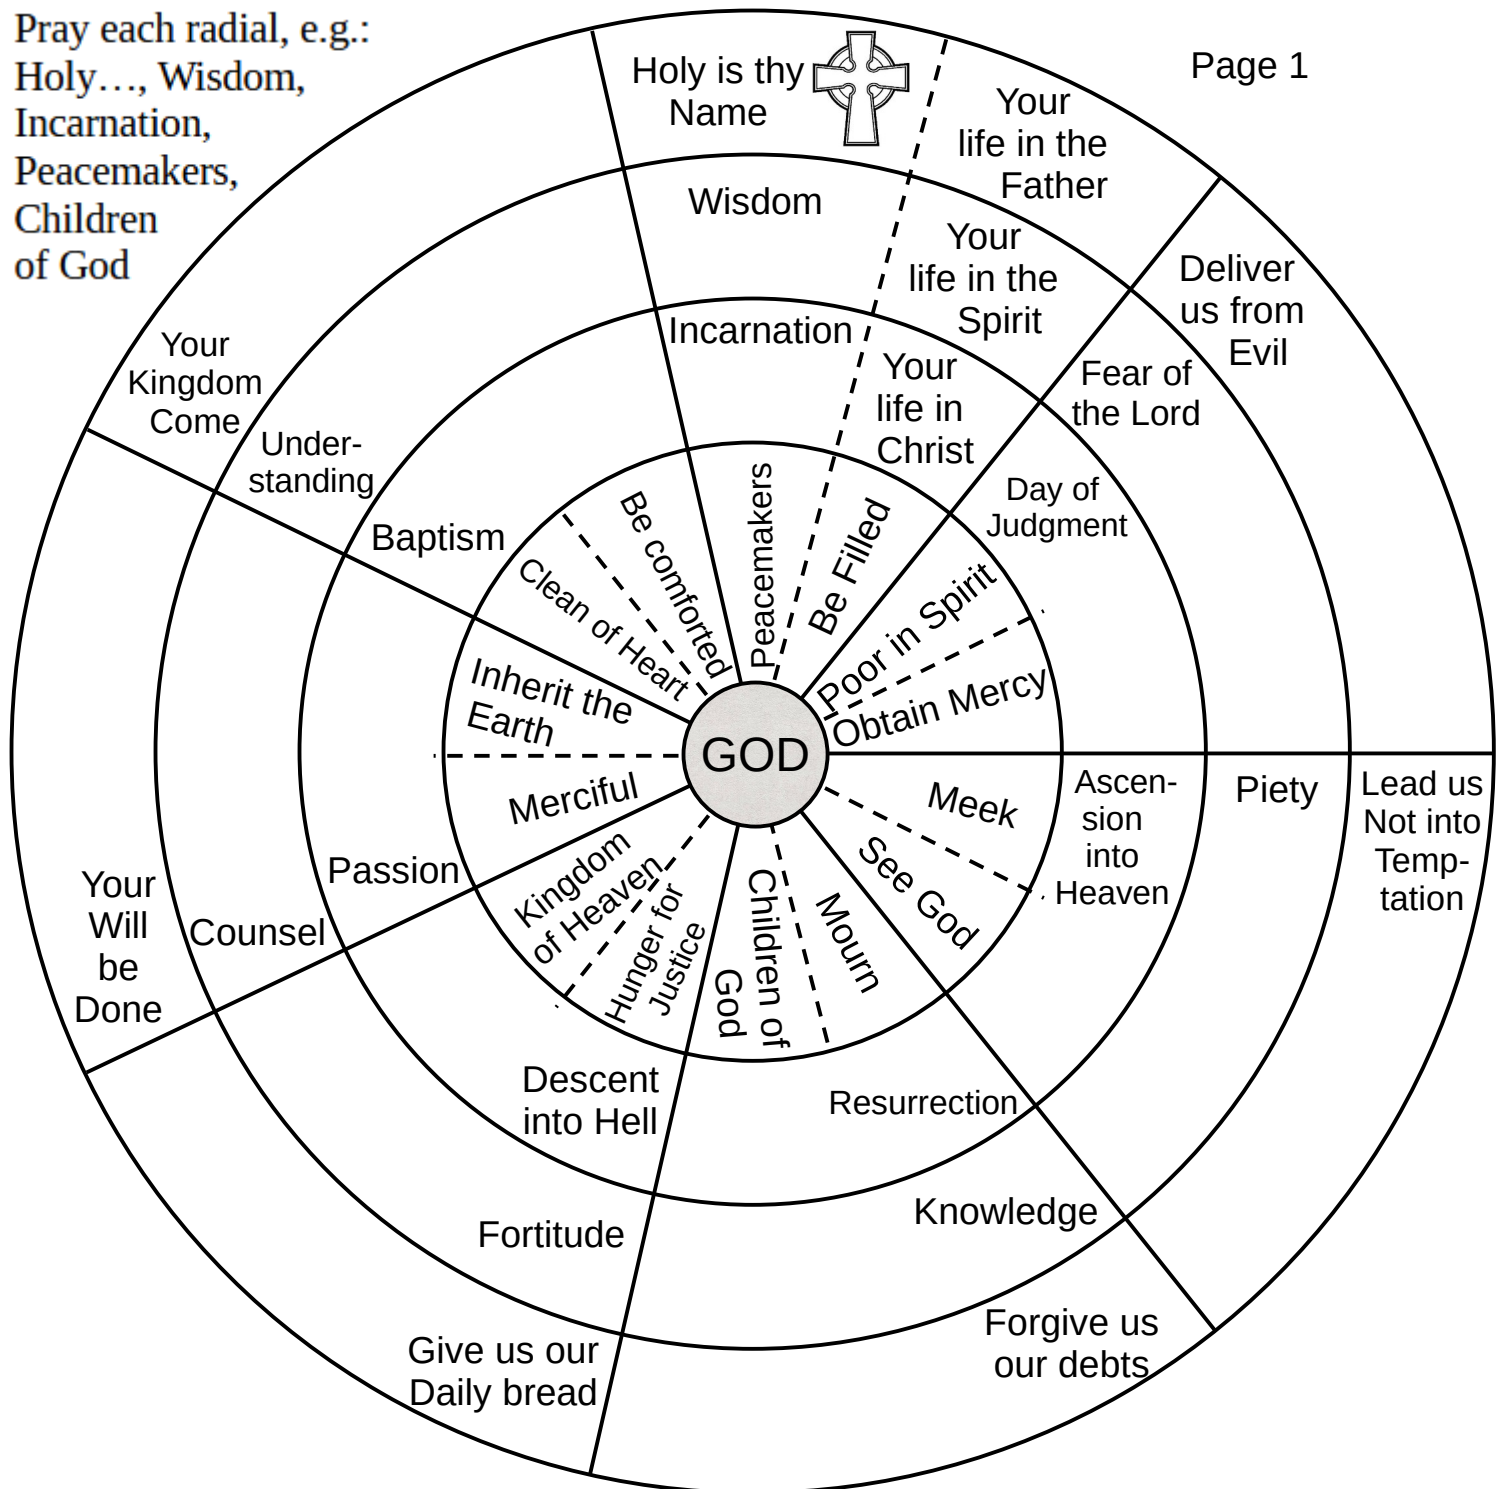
Pray each radial, e.g.: Holy…, Wisdom, Incarnation, Peacemakers, Children of God

Page 1

Holy is thy Name

Your life in the Father

Wisdom

Your life in the Spirit

Incarnation

Your life in Christ

Deliver us from Evil

Fear of the Lord

Day of Judgment

Your Kingdom Come

Under-standing

Baptism

Be comforted

Peacemakers

Be Filled

Clean of Heart

Poor in Spirit

Obtain Mercy

Inherit the Earth

GOD

Merciful

Meek

Ascen-sion into Heaven

Piety

Lead us Not into Temp-tation

Passion

See God

Kingdom of Heaven

Hunger for Justice

Children of God

Mourn

Your Will be Done

Counsel

Descent into Hell

Resurrection

Knowledge

Fortitude

Forgive us our debts

Give us our Daily bread